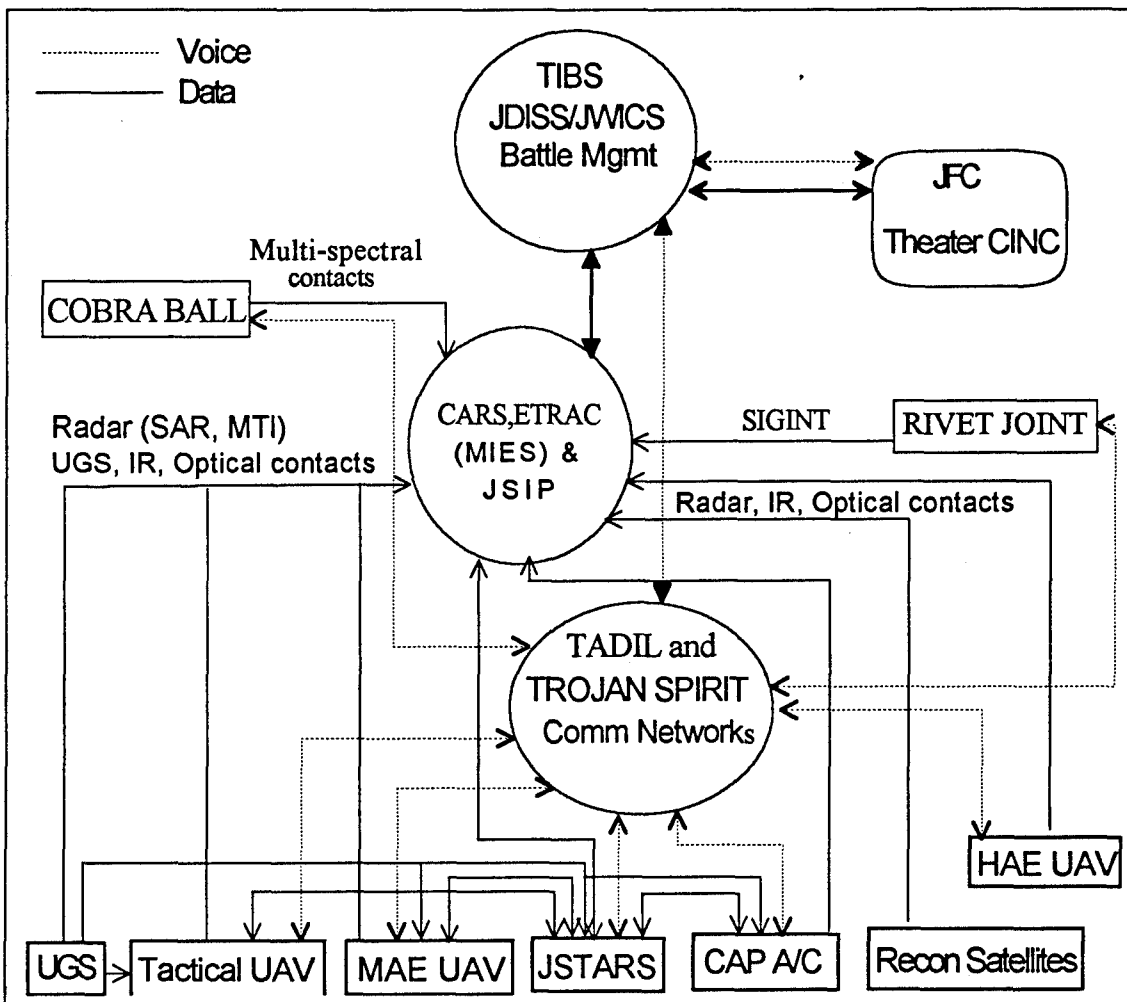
Voice
Data

TIBS
JDISS/JWICS
Battle Mgmt

JFC
Theater CINC

Multi-spectral contacts

COBRA BALL

CARS,ETRAC (MIES) & JSIP

SIGINT

RIVET JOINT

Radar (SAR, MTI)
UGS, IR, Optical contacts

Radar, IR, Optical contacts

TADIL and
TROJAN SPIRIT
Comm Networks

HAE UAV

UGS

Tactical UAV

MAE UAV

JSTARS

CAP A/C

Recon Satellites